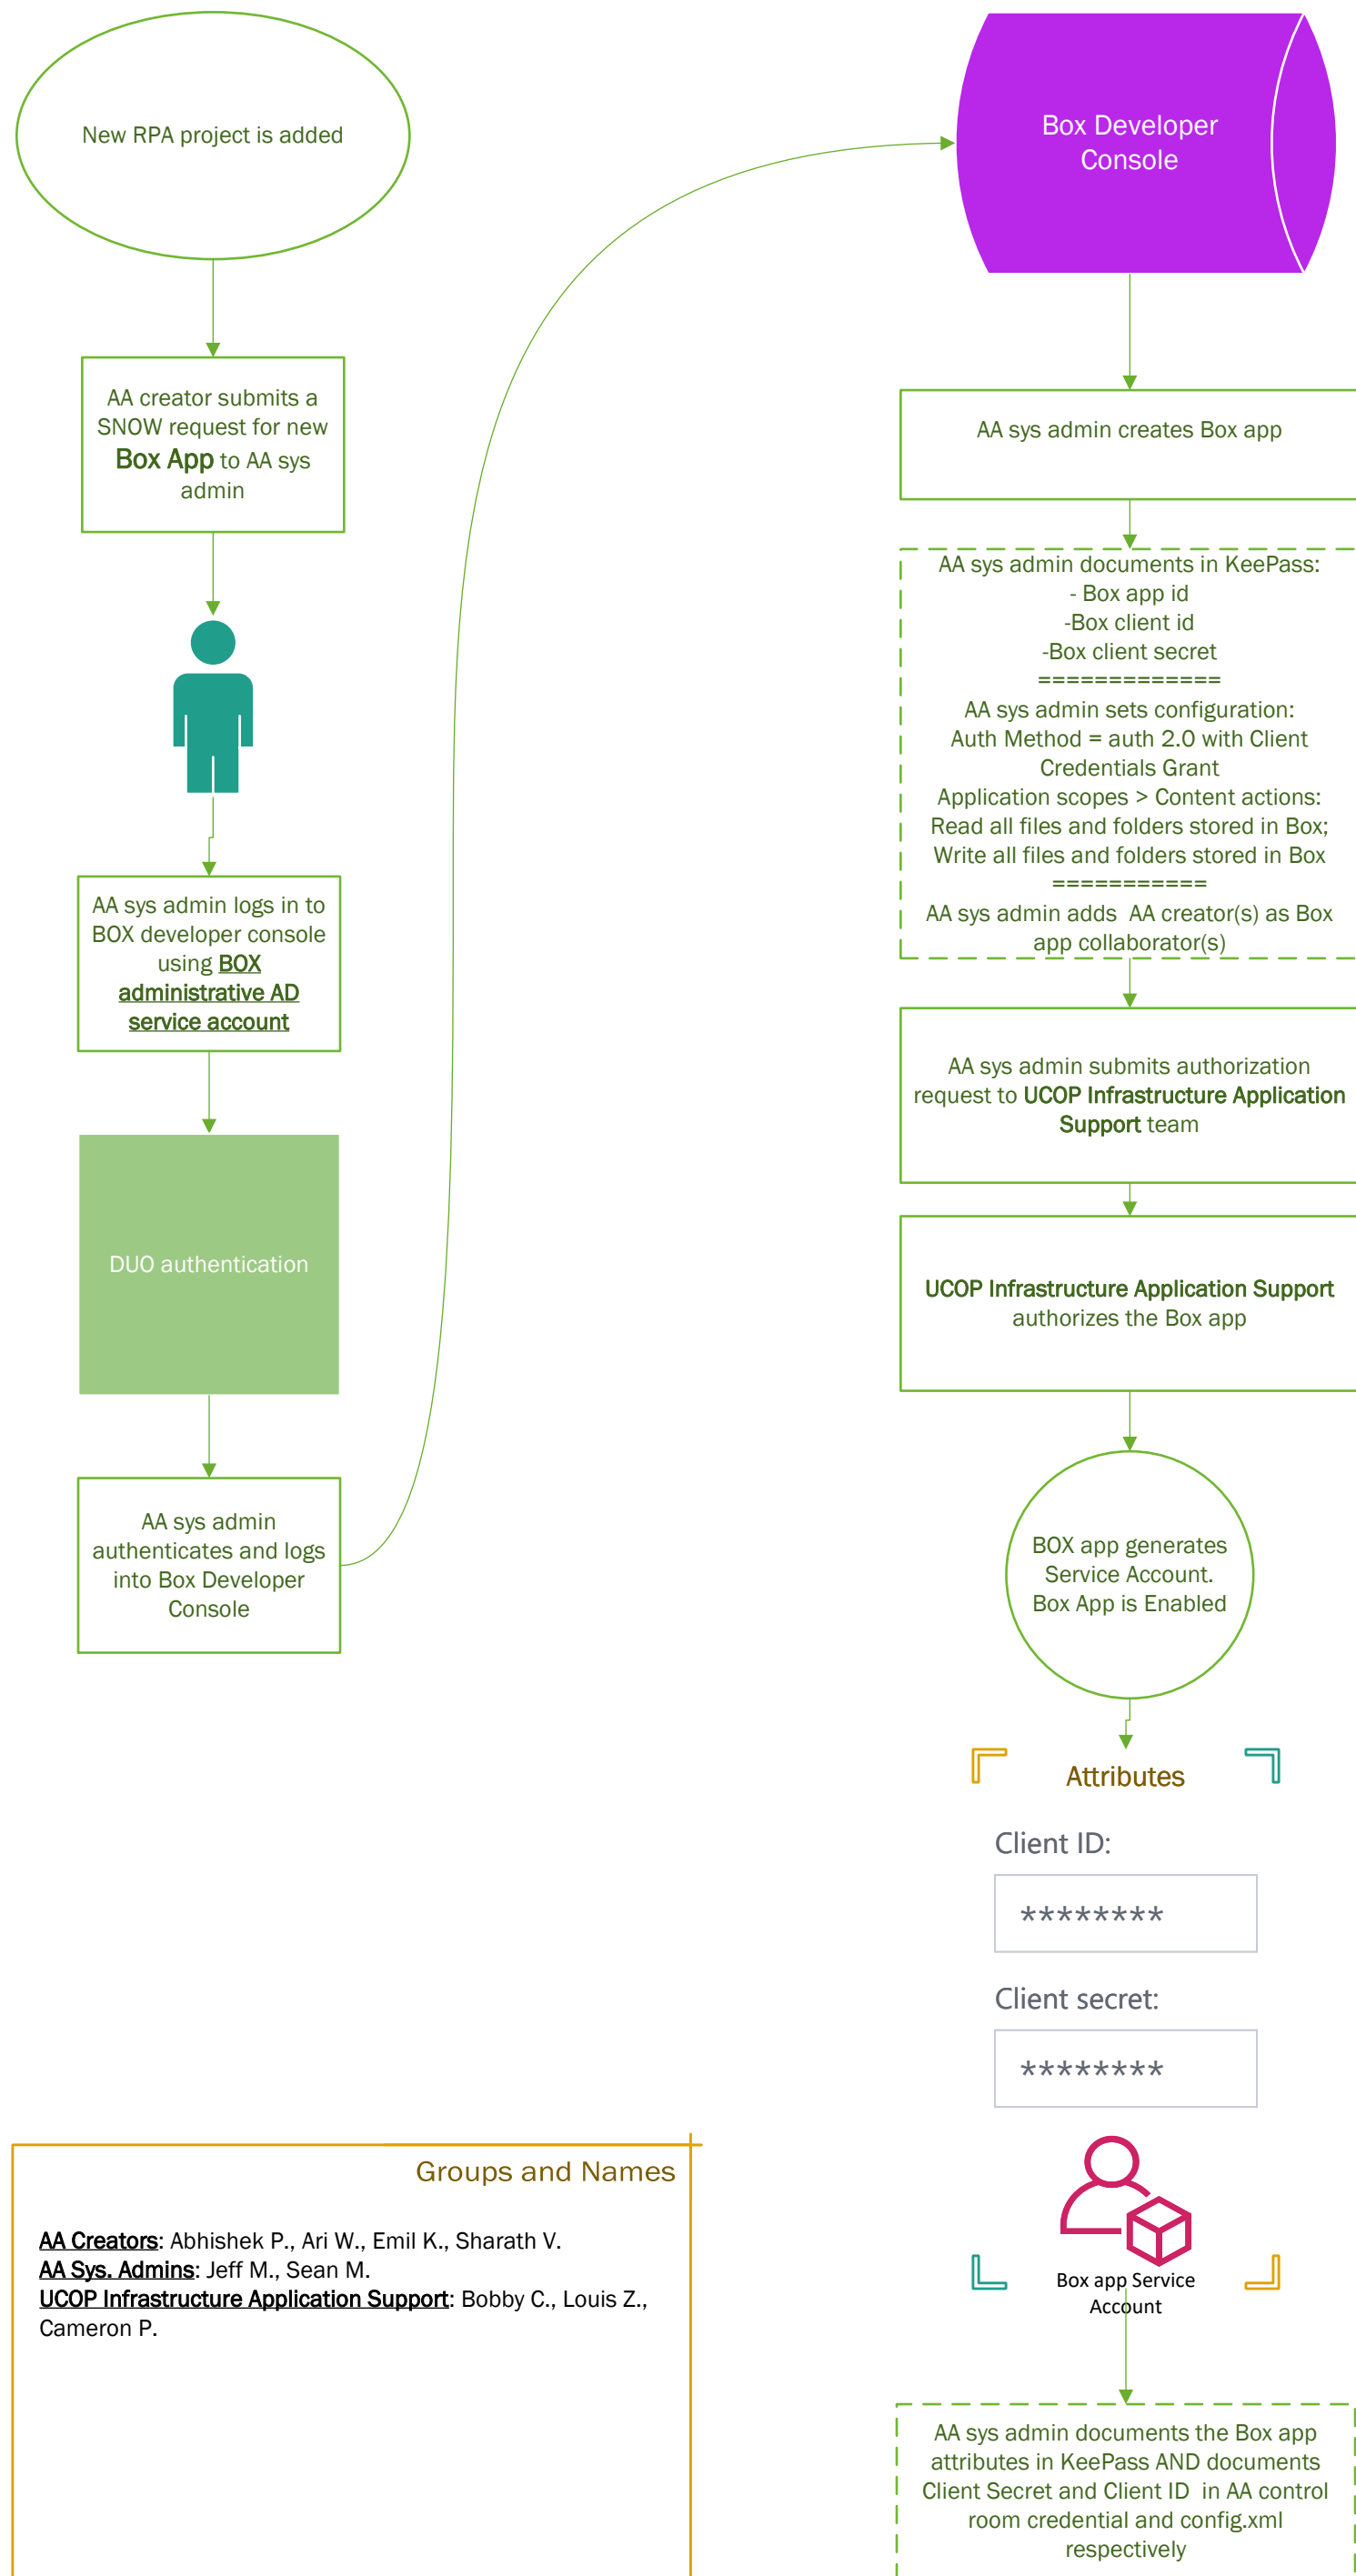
New RPA project is added

AA creator submits a SNOW request for new Box App to AA sys admin

AA sys admin logs in to BOX developer console using BOX administrative AD service account

DUO authentication

AA sys admin authenticates and logs into Box Developer Console

Box Developer Console

AA sys admin creates Box app

AA sys admin documents in KeePass:
- Box app id
-Box client id
-Box client secret
=============
AA sys admin sets configuration:
Auth Method = auth 2.0 with Client Credentials Grant
Application scopes > Content actions:
Read all files and folders stored in Box;
Write all files and folders stored in Box
===========
AA sys admin adds AA creator(s) as Box app collaborator(s)

AA sys admin submits authorization request to UCOP Infrastructure Application Support team

UCOP Infrastructure Application Support authorizes the Box app

BOX app generates Service Account.
Box App is Enabled

Attributes

Client ID:

********

Client secret:

********

Box app Service Account

AA sys admin documents the Box app attributes in KeePass AND documents Client Secret and Client ID in AA control room credential and config.xml respectively

Groups and Names

AA Creators: Abhishek P., Ari W., Emil K., Sharath V.
AA Sys. Admins: Jeff M., Sean M.
UCOP Infrastructure Application Support: Bobby C., Louis Z., Cameron P.